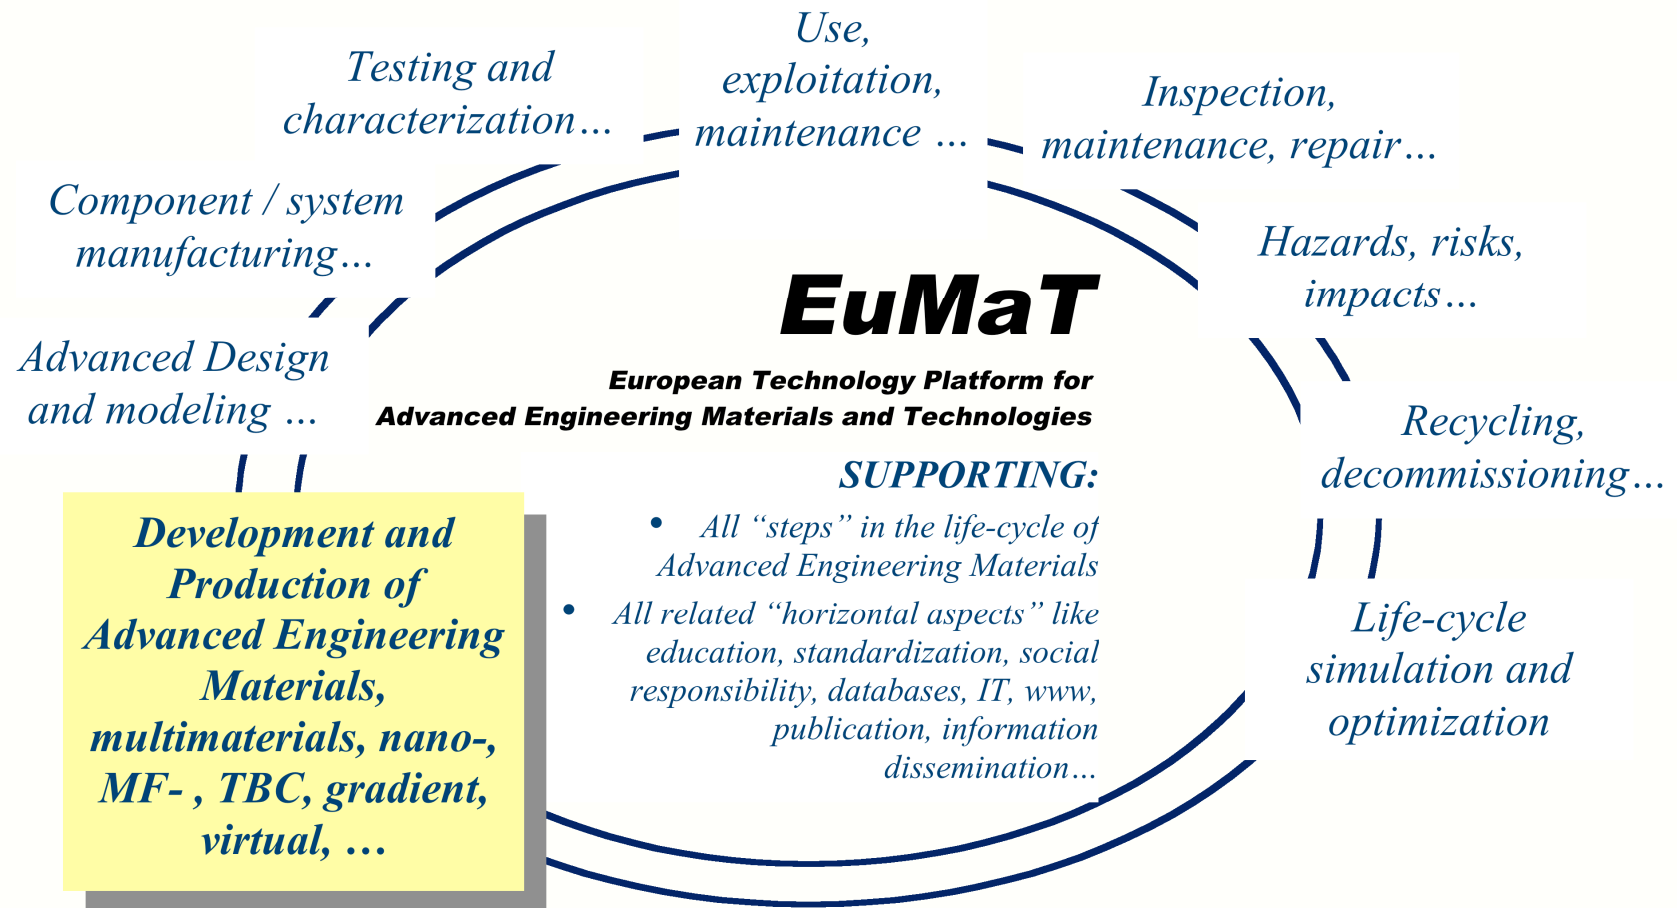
Testing and characterization…

Use, exploitation, maintenance …

Inspection, maintenance, repair…

Component / system manufacturing…

Hazards, risks, impacts…

Advanced Design and modeling …

EuMaT

European Technology Platform for Advanced Engineering Materials and Technologies

Recycling, decommissioning…

SUPPORTING:

• All "steps" in the life-cycle of Advanced Engineering Materials

• All related "horizontal aspects" like education, standardization, social responsibility, databases, IT, www, publication, information dissemination…

Development and Production of Advanced Engineering Materials, multimaterials, nano-, MF- , TBC, gradient, virtual, …

Life-cycle simulation and optimization